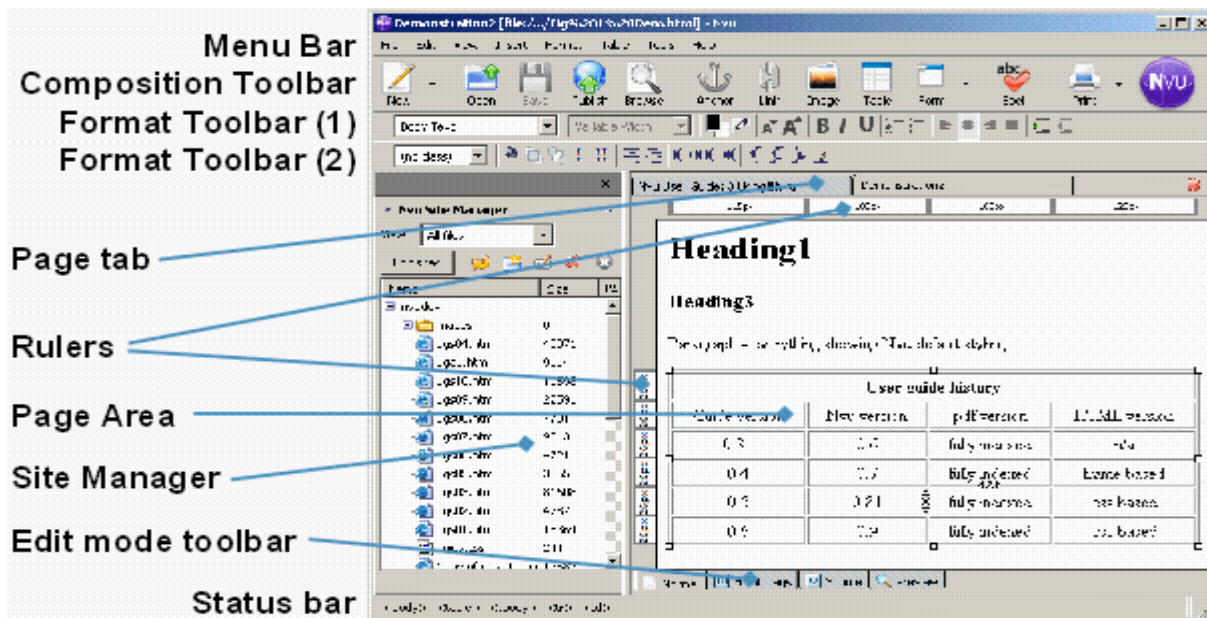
Menu Bar
Composition Toolbar
Format Toolbar (1)
Format Toolbar (2)
Page tab
Rulers
Page Area
Site Manager
Edit mode toolbar
Status bar

Demonstration2 [file:///.../fig%201%20Demo.html] - Nvu

New Open Save Publish Browse Anchor Link Image Table Form Spell Print

Body Text

Variable Width

Nvu Site Manager

All files

Name Size

Heading1

Heading3

User guide history

| Guide version | Nvu version | pdf version | HTML version |
|---|---|---|---|
| 0.3 | 0.5 | fully indexed | n/a |
| 0.4 | 0.7 | fully indexed | frame based |
| 0.5 | 0.81 | fully indexed | css based |
| 0.6 | 0.9 | fully indexed | css based |

Normal HTML Tags Source Preview